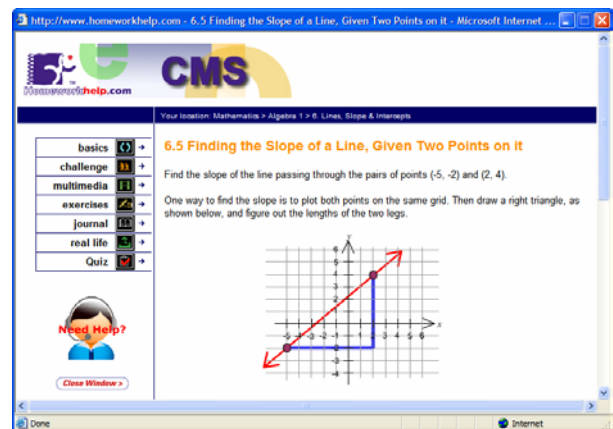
http://www.homeworkhelp.com - 6.5 Finding the Slope of a Line, Given Two Points on it - Microsoft Internet

Homeworkhelp.com

CMS

Your location: Mathematics > Algebra 1 > 6. Lines, Slope & Intercepts

basics
challenge
multimedia
exercises
journal
real life
Quiz

Need Help?

Close Window »

6.5 Finding the Slope of a Line, Given Two Points on it

Find the slope of the line passing through the pairs of points (-5, -2) and (2, 4).

One way to find the slope is to plot both points on the same grid. Then draw a right triangle, as shown below, and figure out the lengths of the two legs.

y
6
5
4
3
2
1
-5 -4 -3 -2 -1 1 2 3 4 5 6 x
-2
-3
-4

Done

Internet